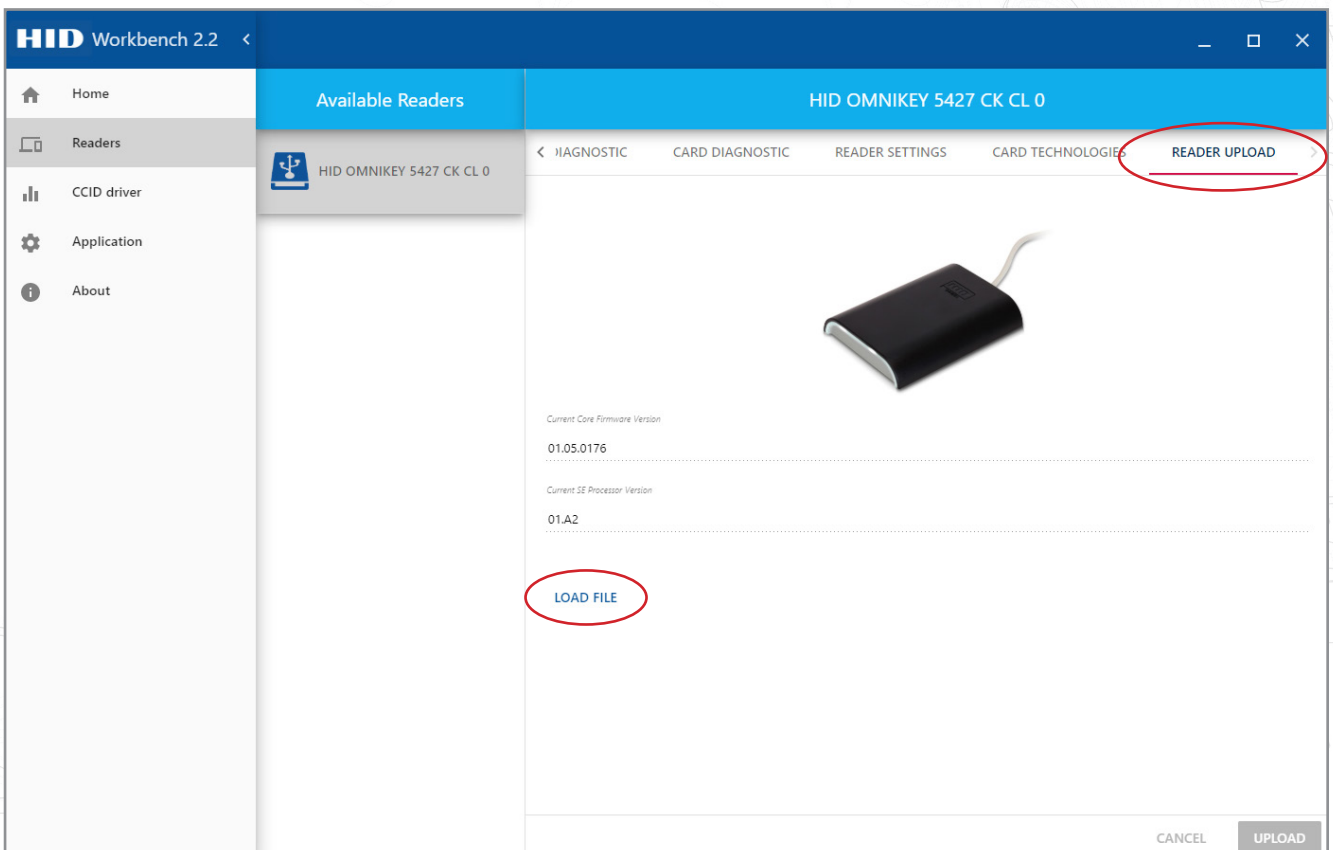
HID Workbench 2.2

Home
Readers
CCID driver
Application
About

Available Readers

HID OMNIKEY 5427 CK CL 0

HID OMNIKEY 5427 CK CL 0

DIAGNOSTIC CARD DIAGNOSTIC READER SETTINGS CARD TECHNOLOGIES READER UPLOAD

Current Core Firmware Version
01.05.0176

Current SE Processor Version
01.A2

LOAD FILE

CANCEL UPLOAD